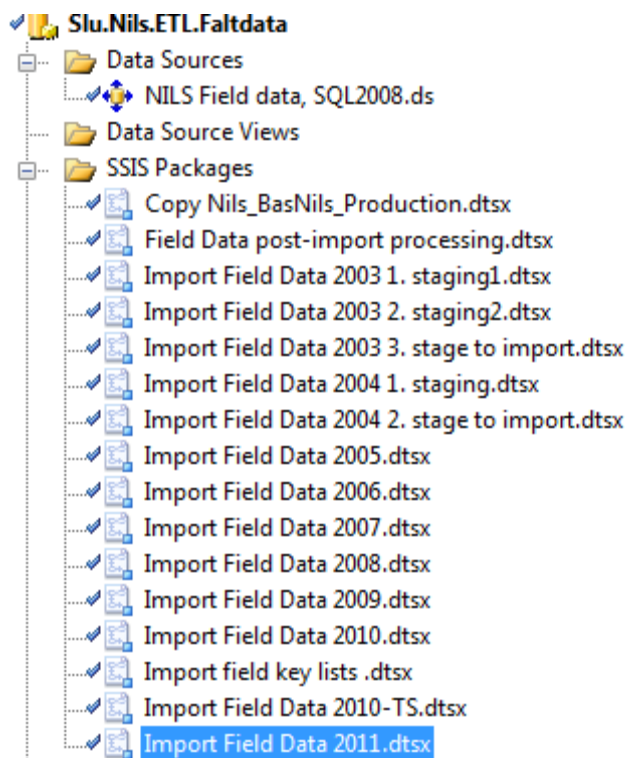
Slu.Nils.ETL.Faltdata
Data Sources
NILS Field data, SQL2008.ds
Data Source Views
SSIS Packages
Copy Nils_BasNils_Production.dtsx
Field Data post-import processing.dtsx
Import Field Data 2003 1. staging1.dtsx
Import Field Data 2003 2. staging2.dtsx
Import Field Data 2003 3. stage to import.dtsx
Import Field Data 2004 1. staging.dtsx
Import Field Data 2004 2. stage to import.dtsx
Import Field Data 2005.dtsx
Import Field Data 2006.dtsx
Import Field Data 2007.dtsx
Import Field Data 2008.dtsx
Import Field Data 2009.dtsx
Import Field Data 2010.dtsx
Import field key lists .dtsx
Import Field Data 2010-TS.dtsx
Import Field Data 2011.dtsx